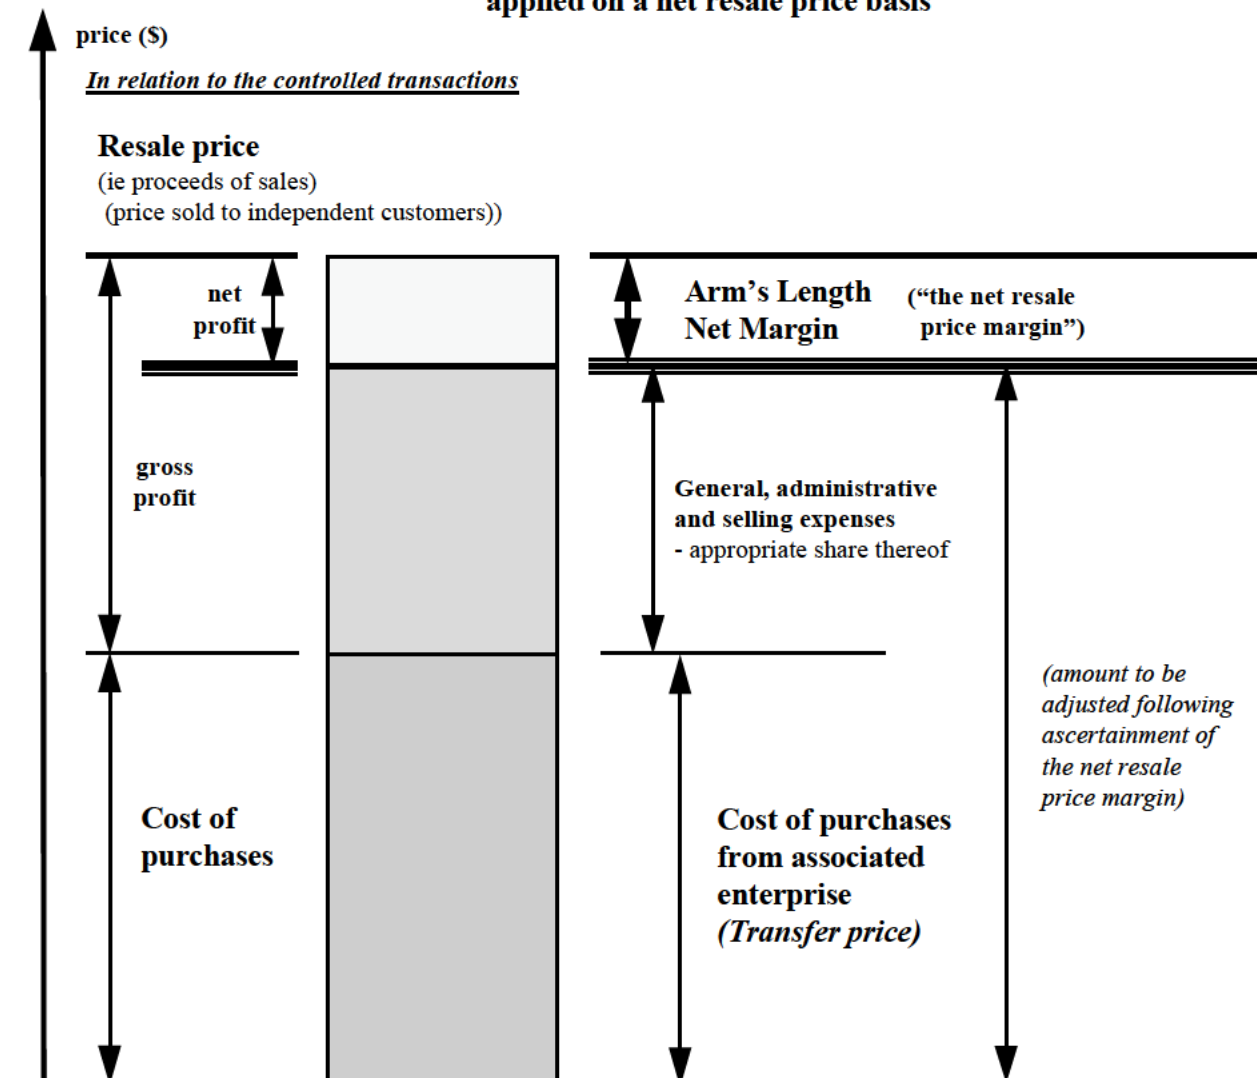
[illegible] applied on a net resale price basis

price ($)

In relation to the controlled transactions

Resale price
(ie proceeds of sales)
(price sold to independent customers))

net profit

Arm's Length Net Margin ("the net resale price margin")

gross profit

General, administrative and selling expenses
- appropriate share thereof

(amount to be adjusted following ascertainment of the net resale price margin)

Cost of purchases

Cost of purchases from associated enterprise
(Transfer price)